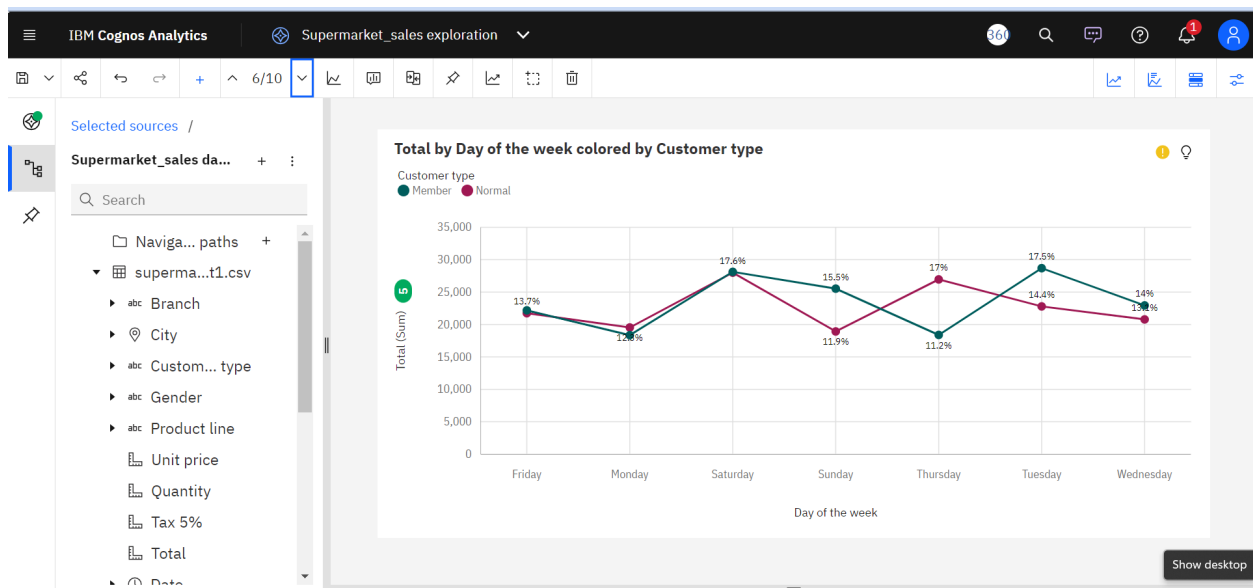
IBM Cognos Analytics

Supermarket_sales exploration

360

1

+ 6/10

Selected sources /

Supermarket_sales da... +

Search

Naviga... paths +

superma...t1.csv

abc Branch

City

abc Custom... type

abc Gender

abc Product line

Unit price

Quantity

Tax 5%

Total

Date

Total by Day of the week colored by Customer type

Customer type

Member Normal

35,000
30,000
25,000
20,000
15,000
10,000
5,000
0

Total (Sum)

5

13.7%
12.8%
17.6%
15.5%
11.9%
17%
11.2%
17.5%
14.4%
14%
13.2%

Friday Monday Saturday Sunday Thursday Tuesday Wednesday

Day of the week

Show desktop